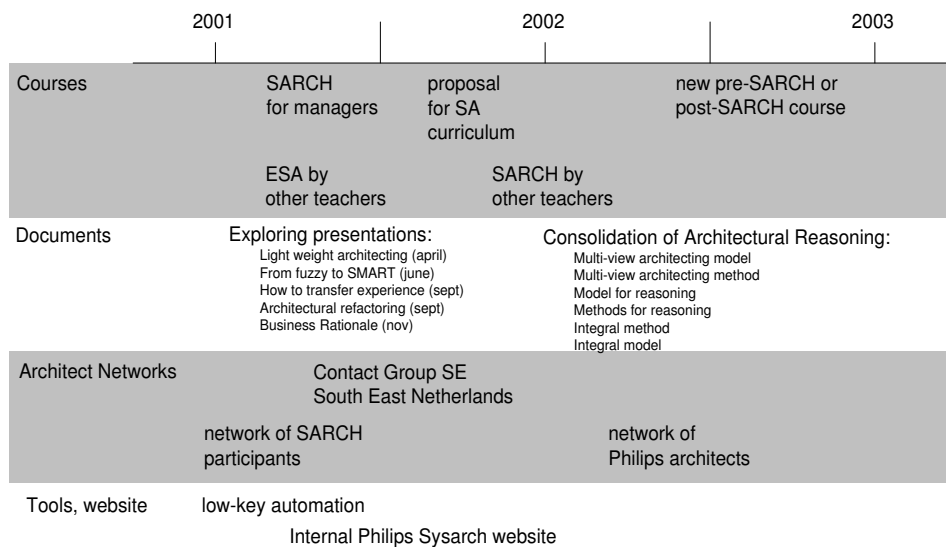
2001

2002

2003

Courses

SARCH for managers

proposal for SA curriculum

new pre-SARCH or post-SARCH course

ESA by other teachers

SARCH by other teachers

Documents

Exploring presentations:
Light weight architecting (april)
From fuzzy to SMART (june)
How to transfer experience (sept)
Architectural refactoring (sept)
Business Rationale (nov)

Consolidation of Architectural Reasoning:
Multi-view architecting model
Multi-view architecting method
Model for reasoning
Methods for reasoning
Integral method
Integral model

Architect Networks

Contact Group SE
South East Netherlands

network of SARCH participants

network of Philips architects

Tools, website

low-key automation

Internal Philips Sysarch website